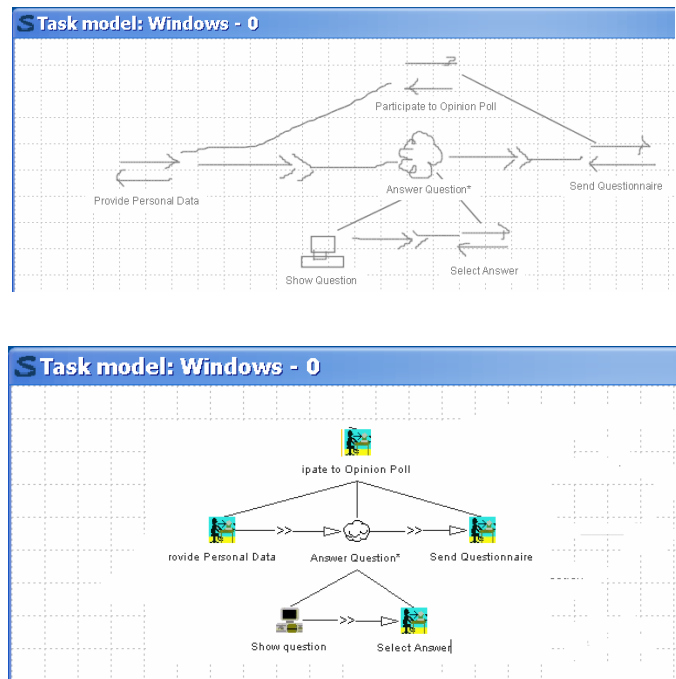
Task model: Windows - 0

Participate to Opinion Poll

Provide Personal Data

Answer Question*

Send Questionnaire

Show Question

Select Answer

Task model: Windows - 0

ipate to Opinion Poll

rovide Personal Data

>>

Answer Question*

>>

Send Questionnaire

Show question

>>

Select Answer